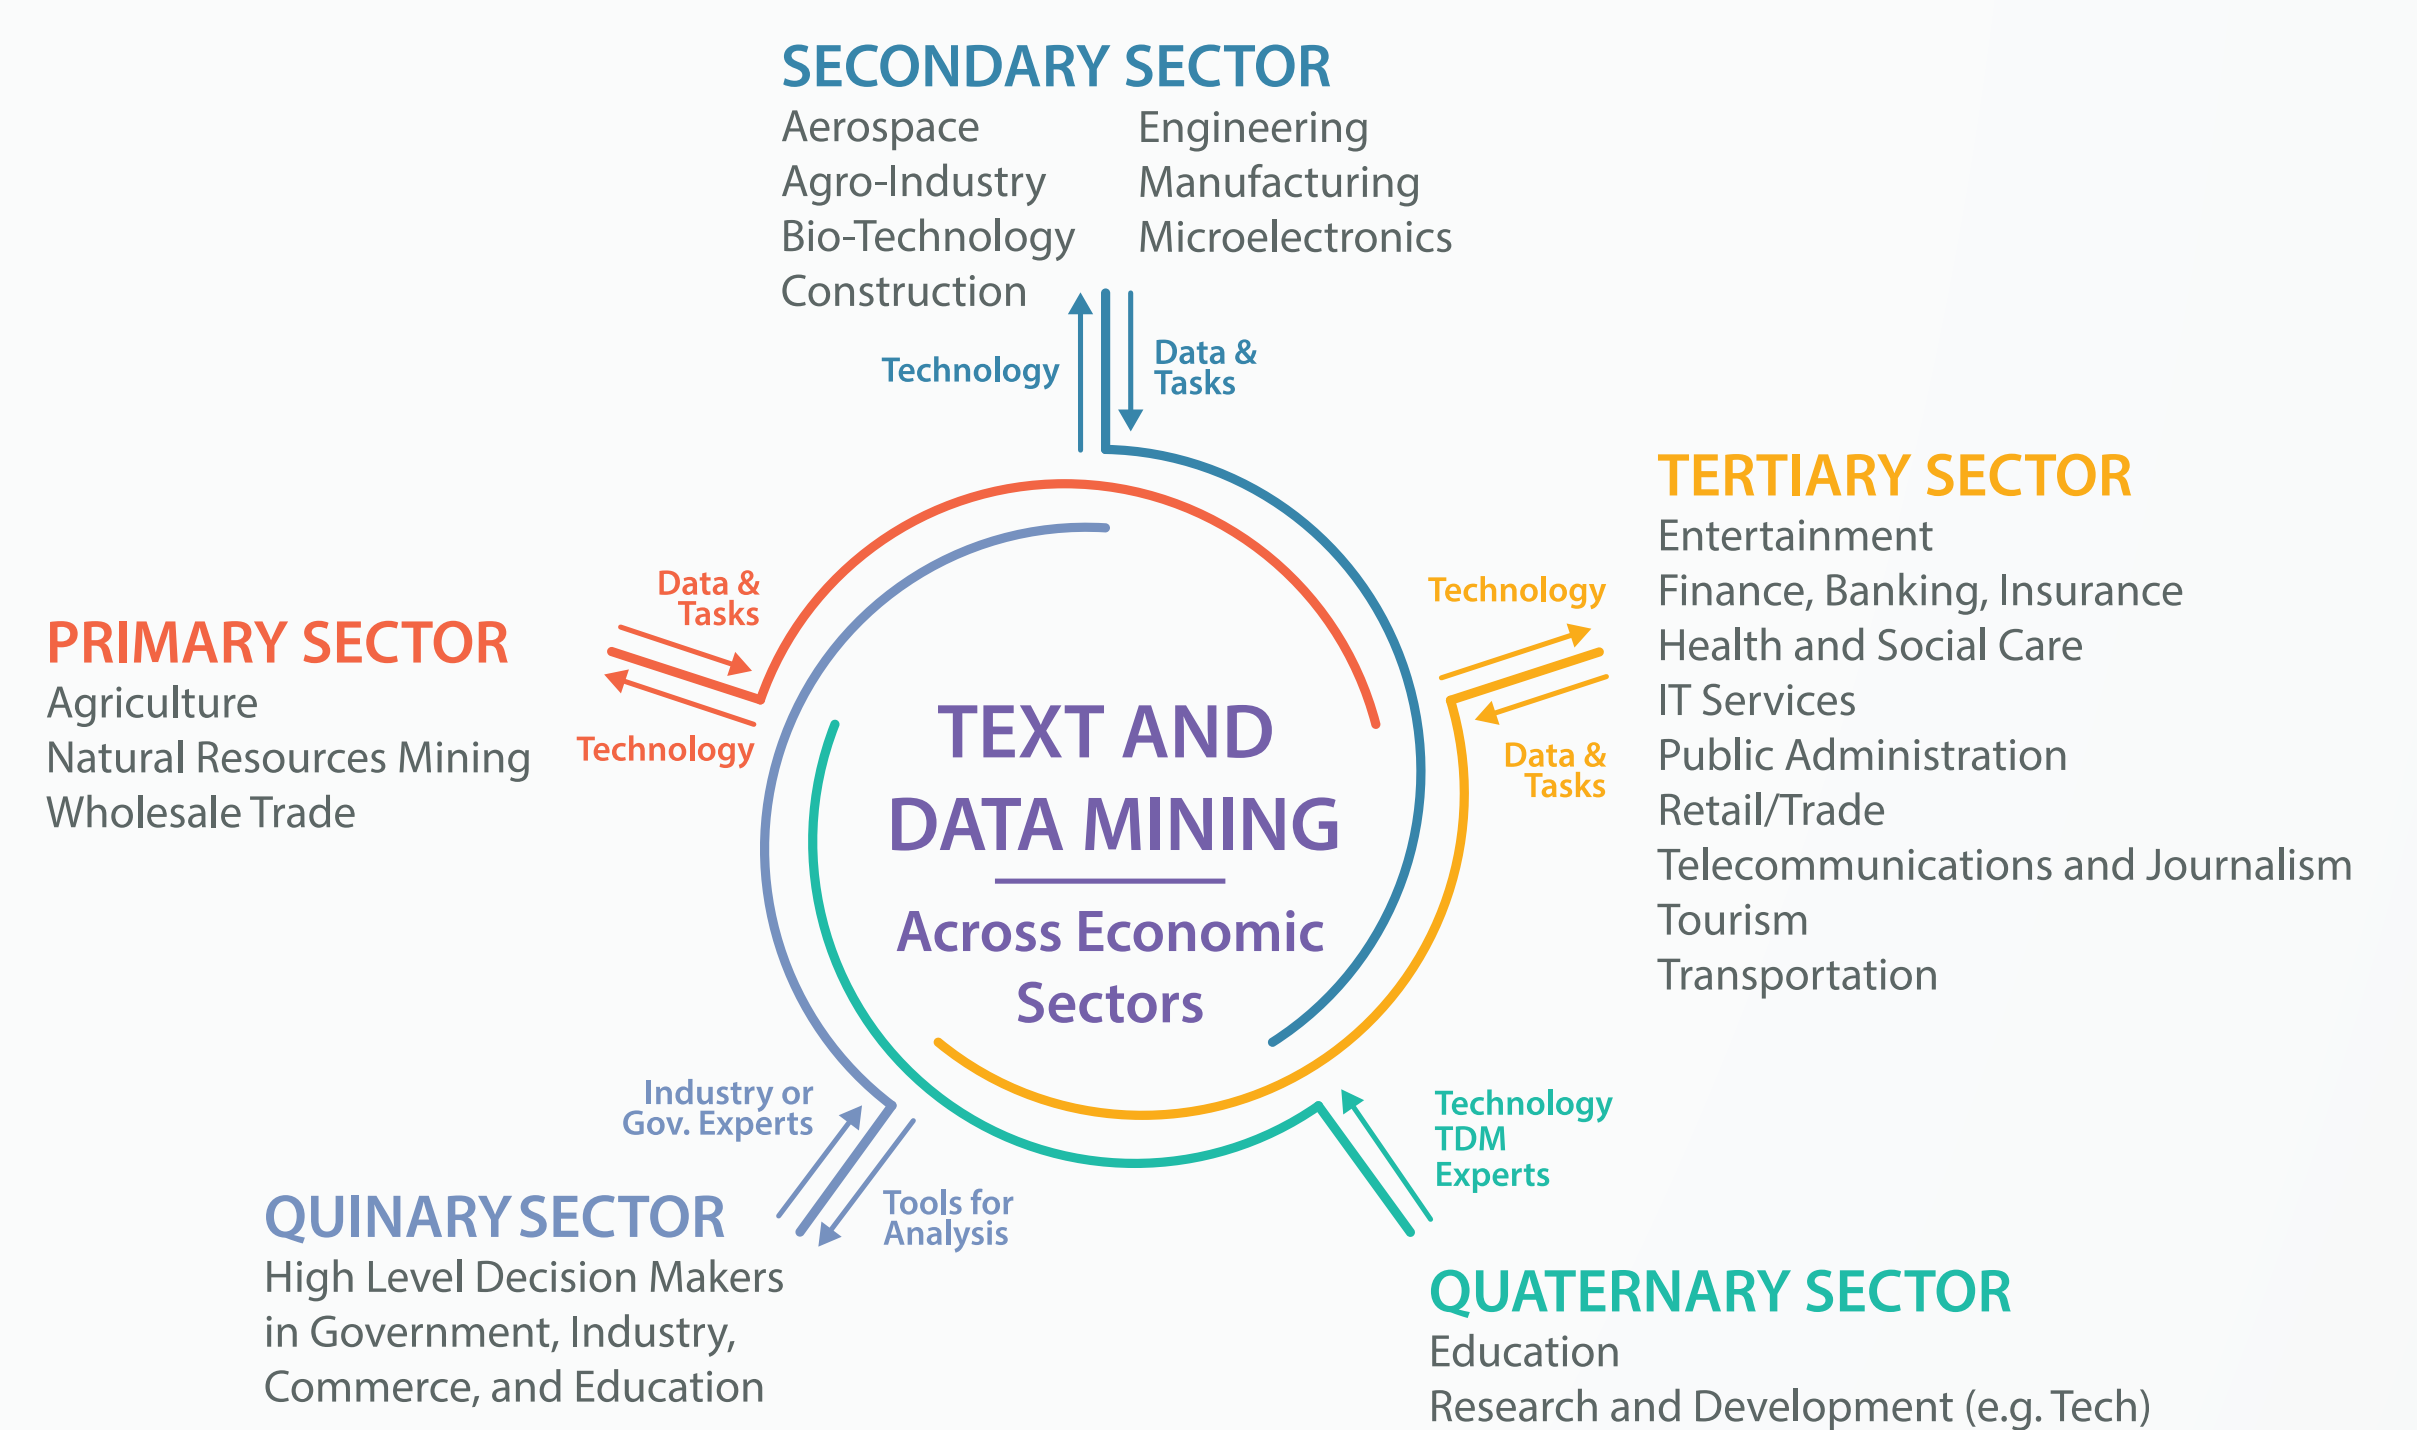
SECONDARY SECTOR

Aerospace
Agro-Industry
Bio-Technology
Construction

Engineering
Manufacturing
Microelectronics

Technology

Data & Tasks

TERTIARY SECTOR

Entertainment
Finance, Banking, Insurance
Health and Social Care
IT Services
Public Administration
Retail/Trade
Telecommunications and Journalism
Tourism
Transportation

Technology

Data & Tasks

PRIMARY SECTOR

Agriculture
Natural Resources Mining
Wholesale Trade

Data & Tasks

Technology

TEXT AND DATA MINING

Across Economic Sectors

Industry or Gov. Experts

Tools for Analysis

QUINARY SECTOR

High Level Decision Makers in Government, Industry, Commerce, and Education

Technology TDM Experts

QUATERNARY SECTOR

Education
Research and Development (e.g. Tech)